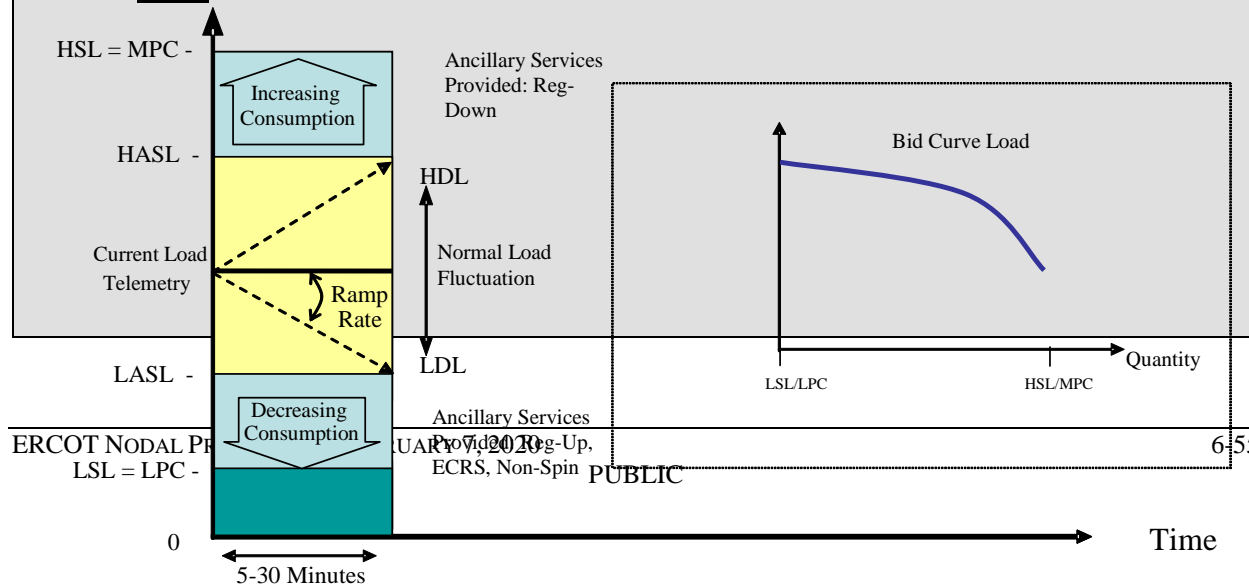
HSL = MPC -

Increasing Consumption

Ancillary Services Provided: Reg-Down

HASL -

HDL

Current Load Telemetry

Normal Load Fluctuation

Ramp Rate

LASL -

LDL

Decreasing Consumption

Ancillary Services Provided: Reg-Up, ECRS, Non-Spin

LSL = LPC -

0

Time

5-30 Minutes

Bid Curve Load

Quantity

LSL/LPC

HSL/MPC

ERCOT NODAL P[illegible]UARY 7, 2020

PUBLIC

6-5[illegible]